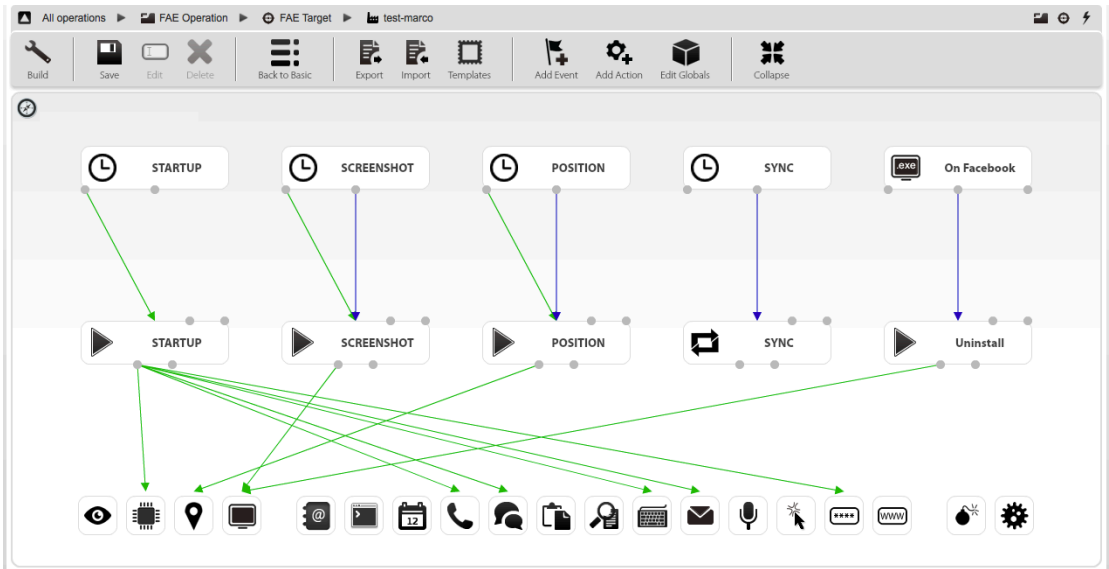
All operations ▶ FAE Operation ▶ FAE Target ▶ test-marco

Build Save Edit Delete Back to Basic Export Import Templates Add Event Add Action Edit Globals Collapse

STARTUP
SCREENSHOT
POSITION
SYNC
.exe On Facebook

STARTUP
SCREENSHOT
POSITION
SYNC
Uninstall

@ 12 **** www